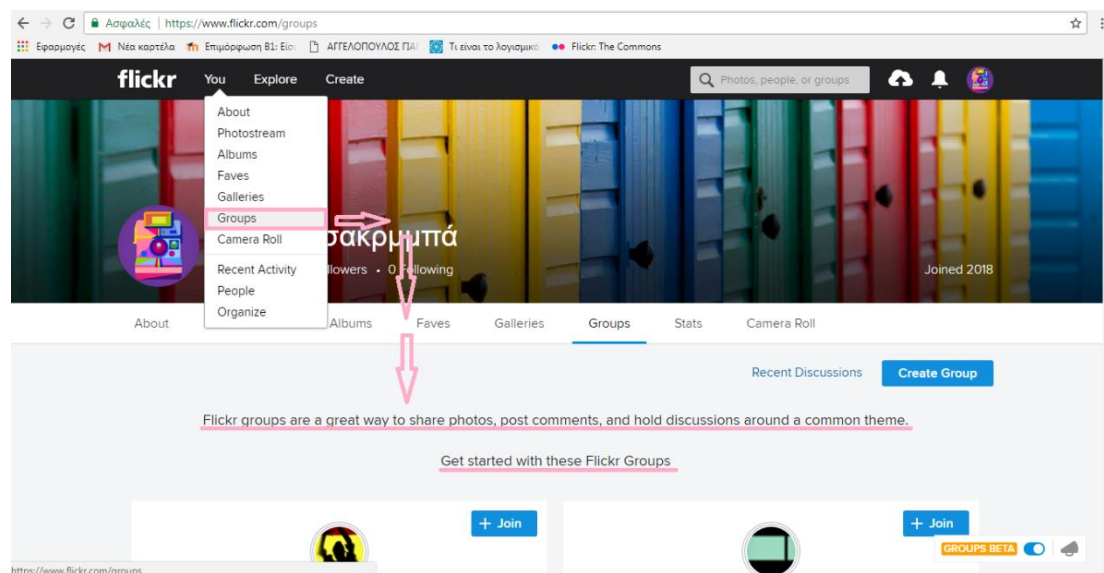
Ασφαλές | https://www.flickr.com/groups

Εφαρμογές Νέα καρτέλα Επιμόρφωση Β1: Εισ ΑΓΓΕΛΟΠΟΥΛΟΣ ΠΑ Τι είναι το λογισμικό Flickr: The Commons

flickr You Explore Create

Photos, people, or groups

About
Photostream
Albums
Faves
Galleries
Groups
Camera Roll
Recent Activity
People
Organize

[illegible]ακρυμπτά

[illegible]llowers • 0 Following

Joined 2018

About Albums Faves Galleries Groups Stats Camera Roll

Recent Discussions

Create Group

Flickr groups are a great way to share photos, post comments, and hold discussions around a common theme.

Get started with these Flickr Groups

+ Join

+ Join

GROUPS BETA

https://www.flickr.com/groups